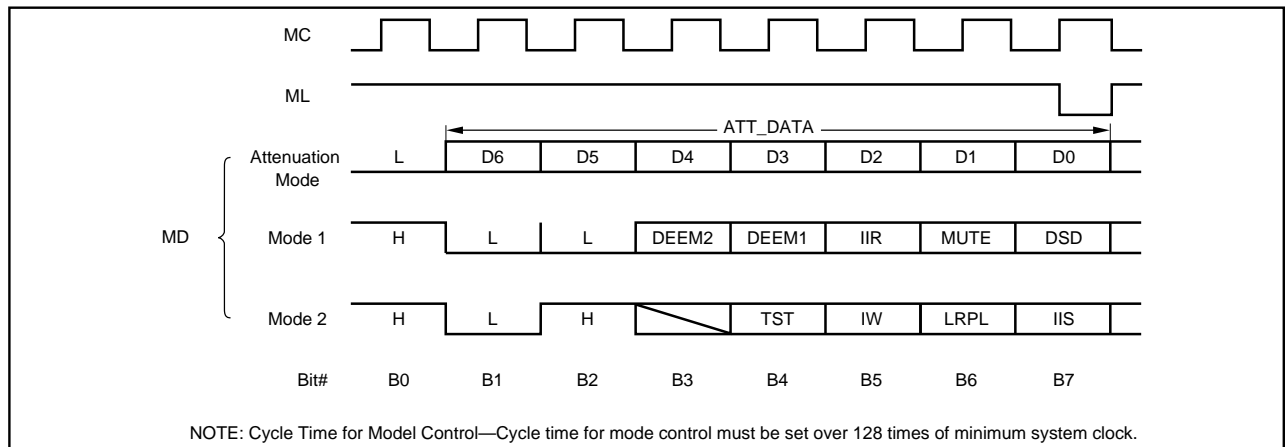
MC

ML

ATT_DATA

| | | | | | | | | | |
|---|---|---|---|---|---|---|---|---|---|
| MD | Attenuation Mode | L | D6 | D5 | D4 | D3 | D2 | D1 | D0 |
| | Mode 1 | H | L | L | DEEM2 | DEEM1 | IIR | MUTE | DSD |
| | Mode 2 | H | L | H | | TST | IW | LRPL | IIS |
| | Bit# | B0 | B1 | B2 | B3 | B4 | B5 | B6 | B7 |

NOTE: Cycle Time for Model Control—Cycle time for mode control must be set over 128 times of minimum system clock.